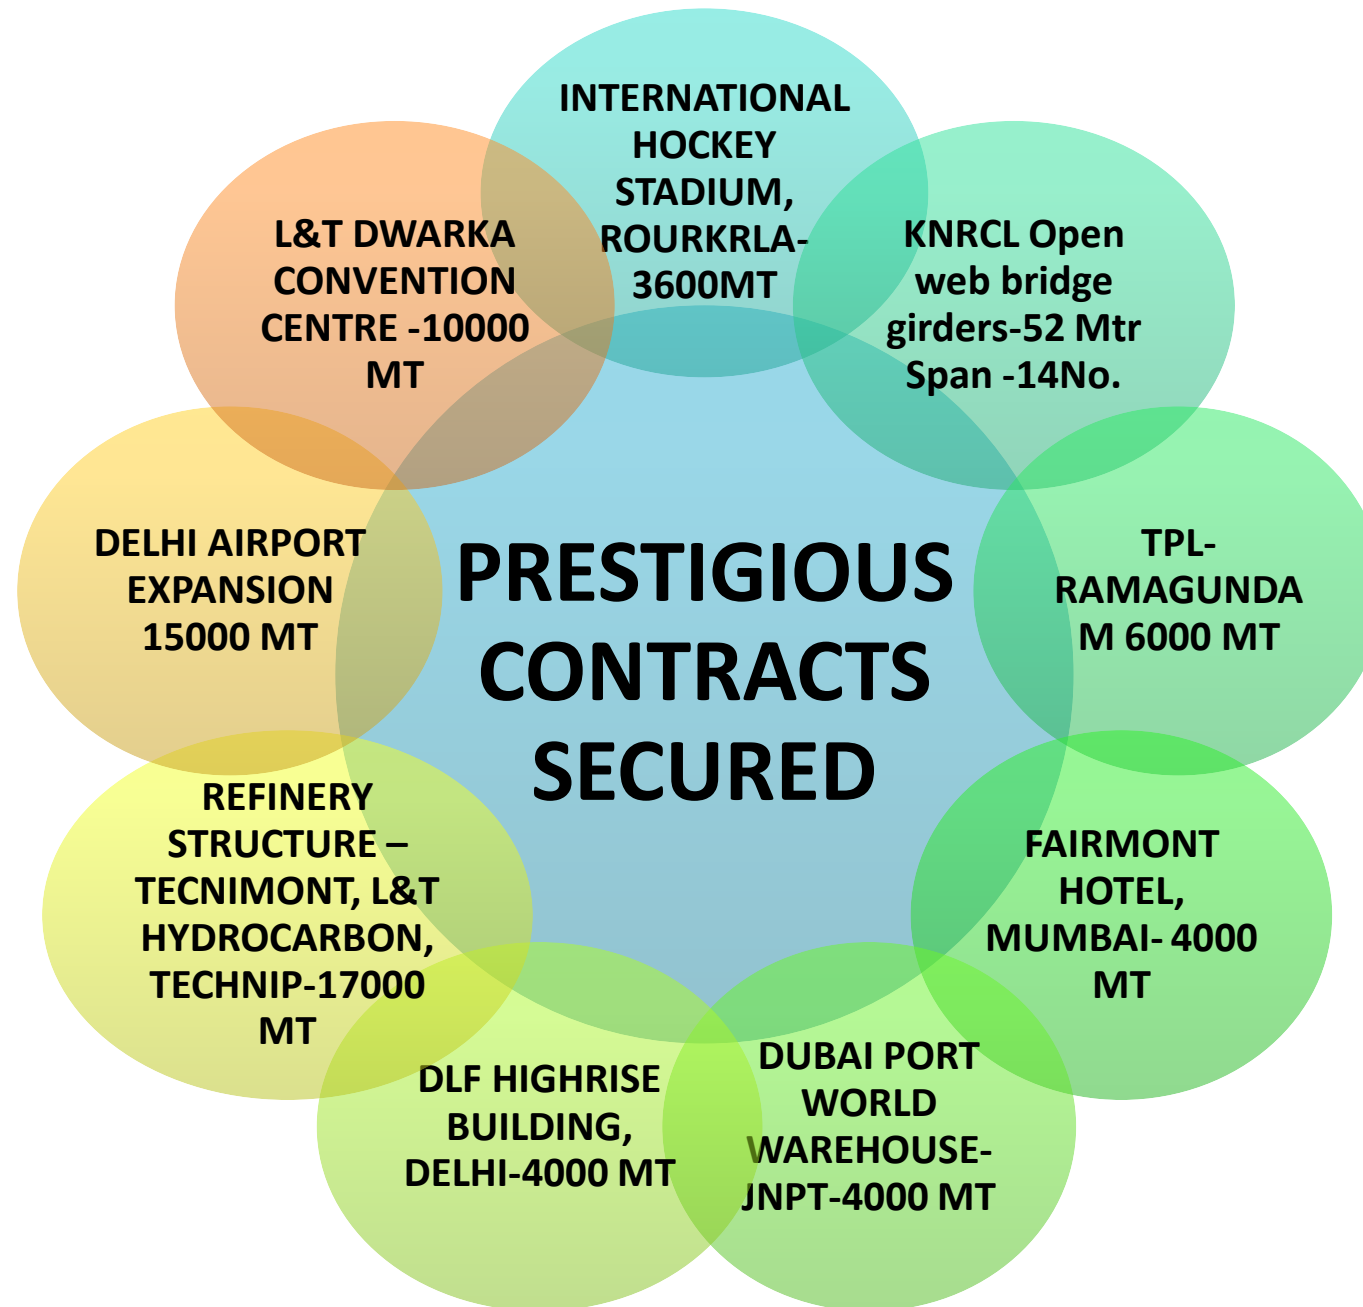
PRESTIGIOUS CONTRACTS SECURED

INTERNATIONAL HOCKEY STADIUM, ROURKRLA-3600MT

KNRCL Open web bridge girders-52 Mtr Span -14No.

TPL-RAMAGUNDAM 6000 MT

FAIRMONT HOTEL, MUMBAI- 4000 MT

DUBAI PORT WORLD WAREHOUSE-JNPT-4000 MT

DLF HIGHRISE BUILDING, DELHI-4000 MT

REFINERY STRUCTURE – TECNIMONT, L&T HYDROCARBON, TECHNIP-17000 MT

DELHI AIRPORT EXPANSION 15000 MT

L&T DWARKA CONVENTION CENTRE -10000 MT